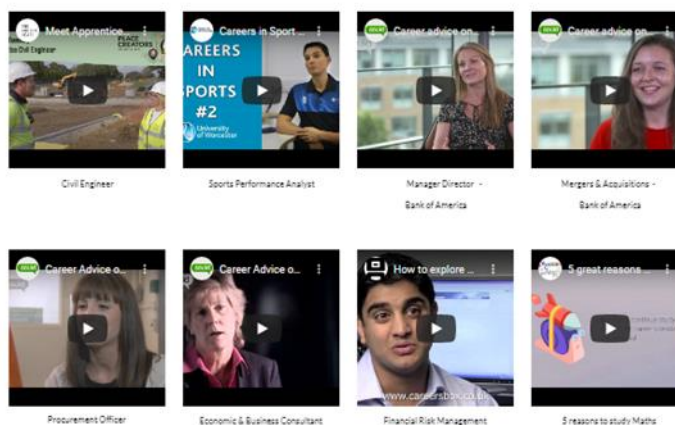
Meet Apprentice...
Civil Engineer
PLACE CREATORS

Civil Engineer

Careers in Sport ...
CAREERS IN SPORTS #2
University of Worcester

Sports Performance Analyst

Career advice on...

Manager Director - Bank of America

Career advice on...

Mergers & Acquisitions - Bank of America

Career Advice o...

Procurement Officer

Career Advice o...

Economic & Business Consultant

How to explore ...
www.careersbox.co.uk

Financial Risk Management

5 great reasons ...

5 reasons to study Maths